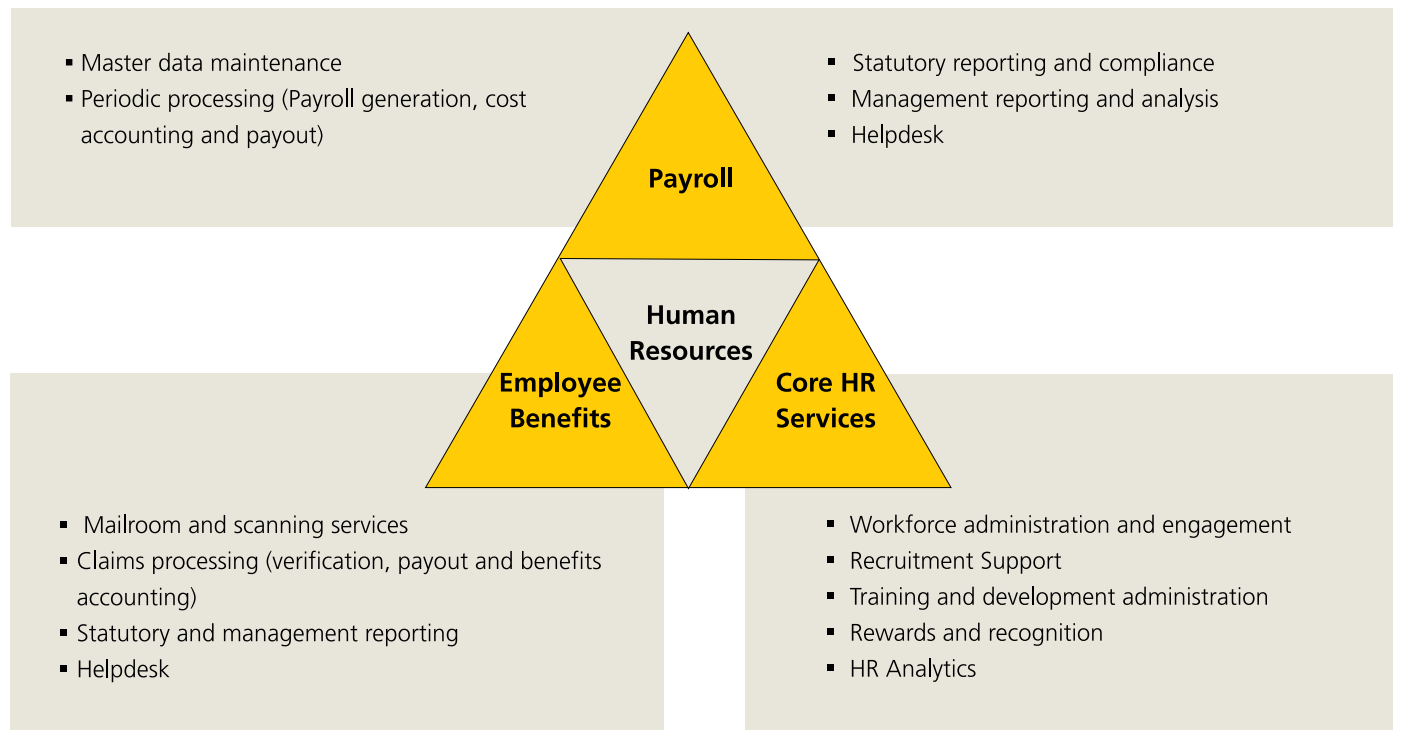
▪ Master data maintenance
▪ Periodic processing (Payroll generation, cost accounting and payout)

▪ Statutory reporting and compliance
▪ Management reporting and analysis
▪ Helpdesk

Payroll

Human Resources

Employee Benefits

Core HR Services

▪ Mailroom and scanning services
▪ Claims processing (verification, payout and benefits accounting)
▪ Statutory and management reporting
▪ Helpdesk

▪ Workforce administration and engagement
▪ Recruitment Support
▪ Training and development administration
▪ Rewards and recognition
▪ HR Analytics